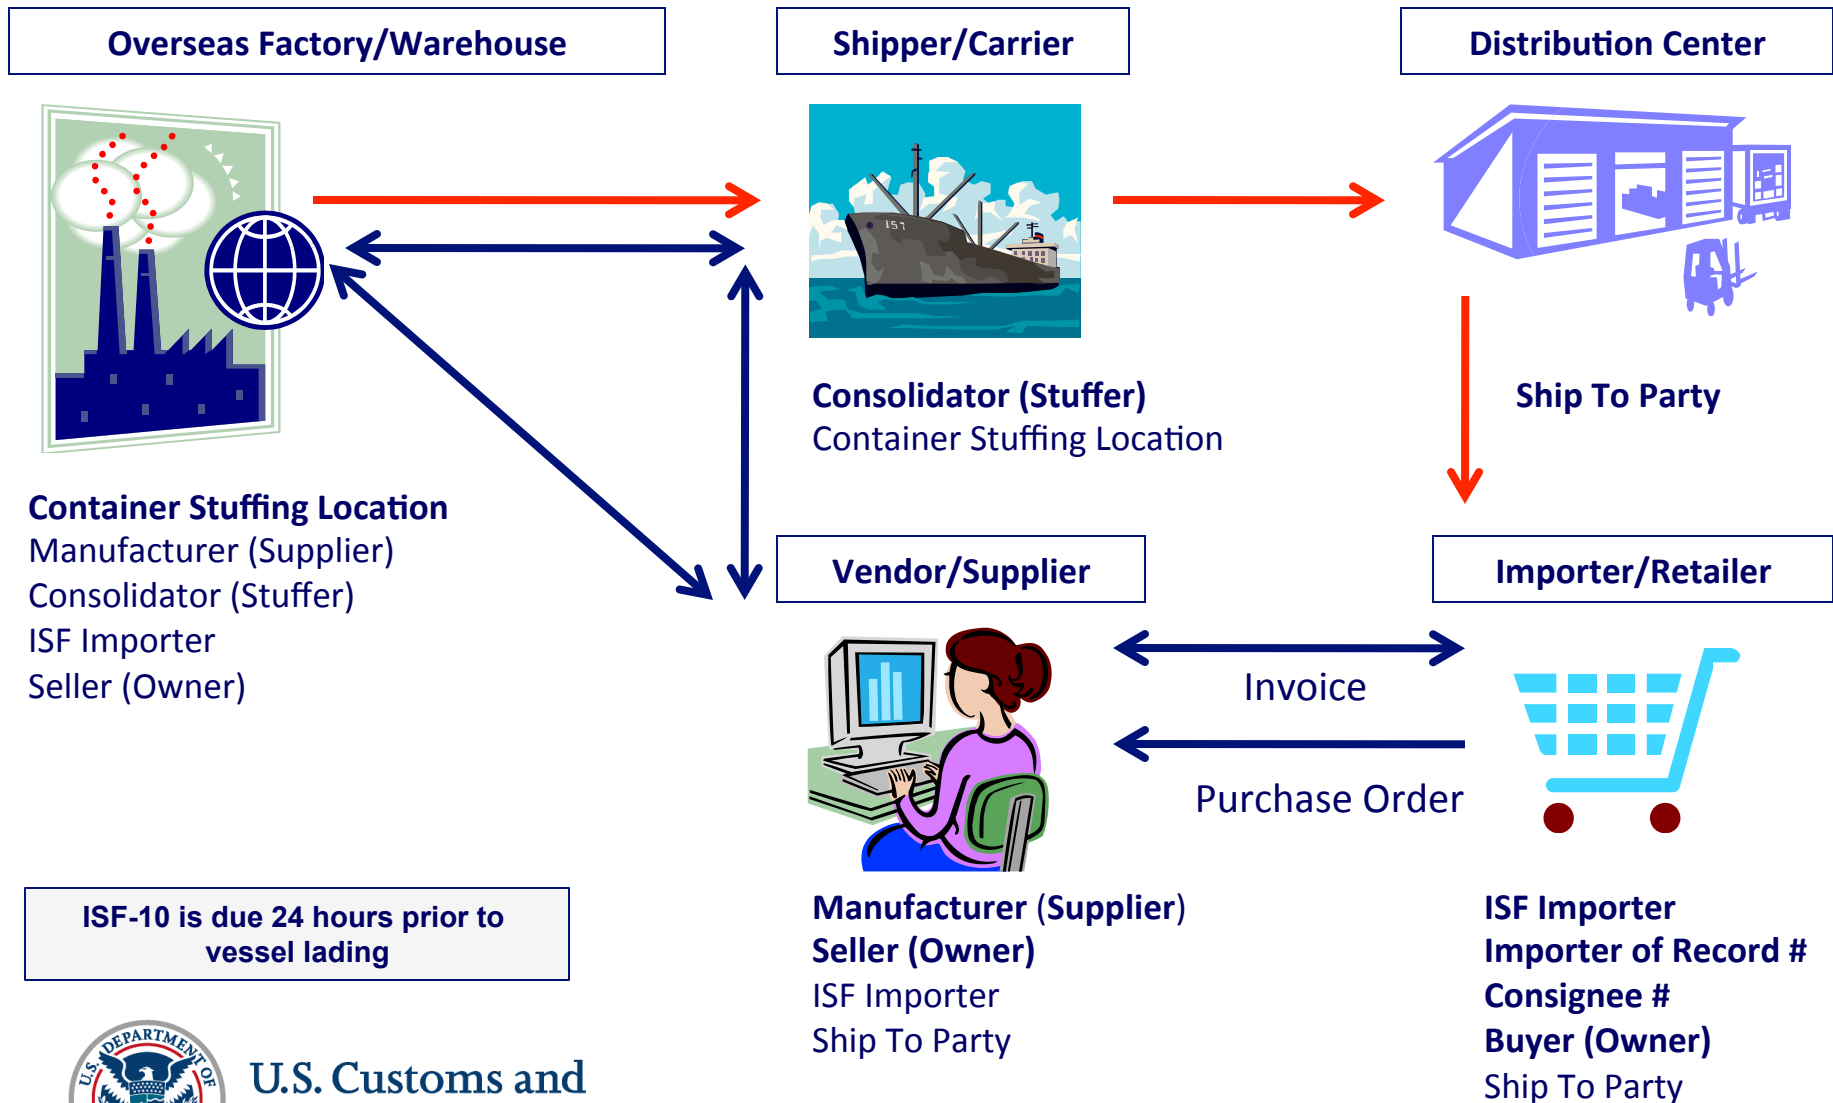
Overseas Factory/Warehouse

Shipper/Carrier

Distribution Center

Consolidator (Stuffer)
Container Stuffing Location

Ship To Party

Container Stuffing Location
Manufacturer (Supplier)
Consolidator (Stuffer)
ISF Importer
Seller (Owner)

Vendor/Supplier

Importer/Retailer

Invoice

Purchase Order

ISF-10 is due 24 hours prior to vessel lading

Manufacturer (Supplier)
Seller (Owner)
ISF Importer
Ship To Party

ISF Importer
Importer of Record #
Consignee #
Buyer (Owner)
Ship To Party

U.S. DEPARTMENT OF

U.S. Customs and